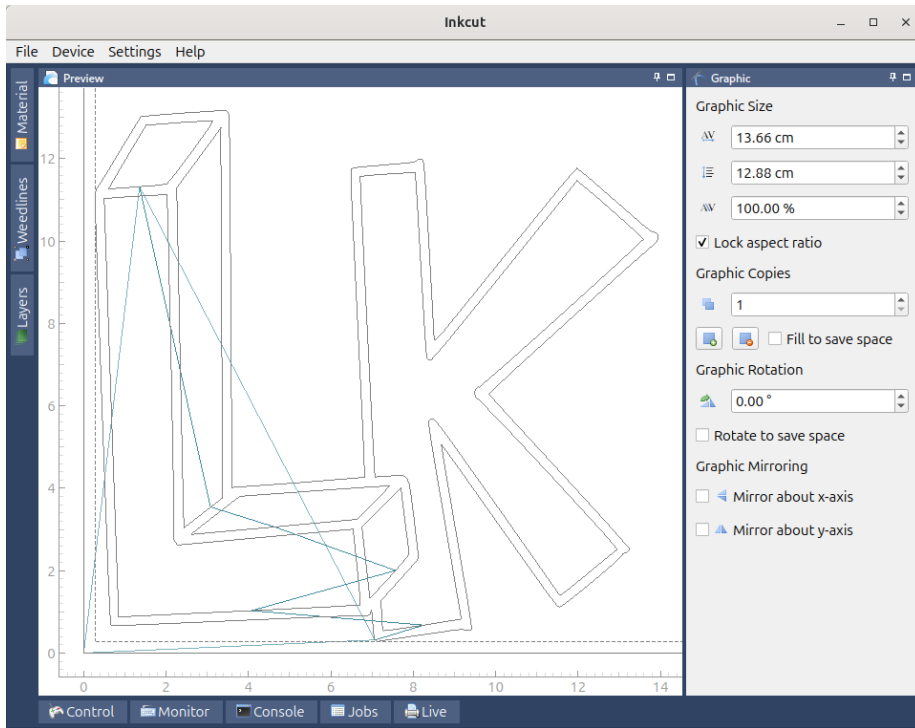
Inkcut

File Device Settings Help

Material
Weedlines
Layers

Preview

12
10
8
6
4
2
0

0 2 4 6 8 10 12 14

Graphic

Graphic Size

13.66 cm

12.88 cm

100.00 %

Lock aspect ratio

Graphic Copies

1

Fill to save space

Graphic Rotation

0.00 °

Rotate to save space

Graphic Mirroring

Mirror about x-axis

Mirror about y-axis

Control Monitor Console Jobs Live